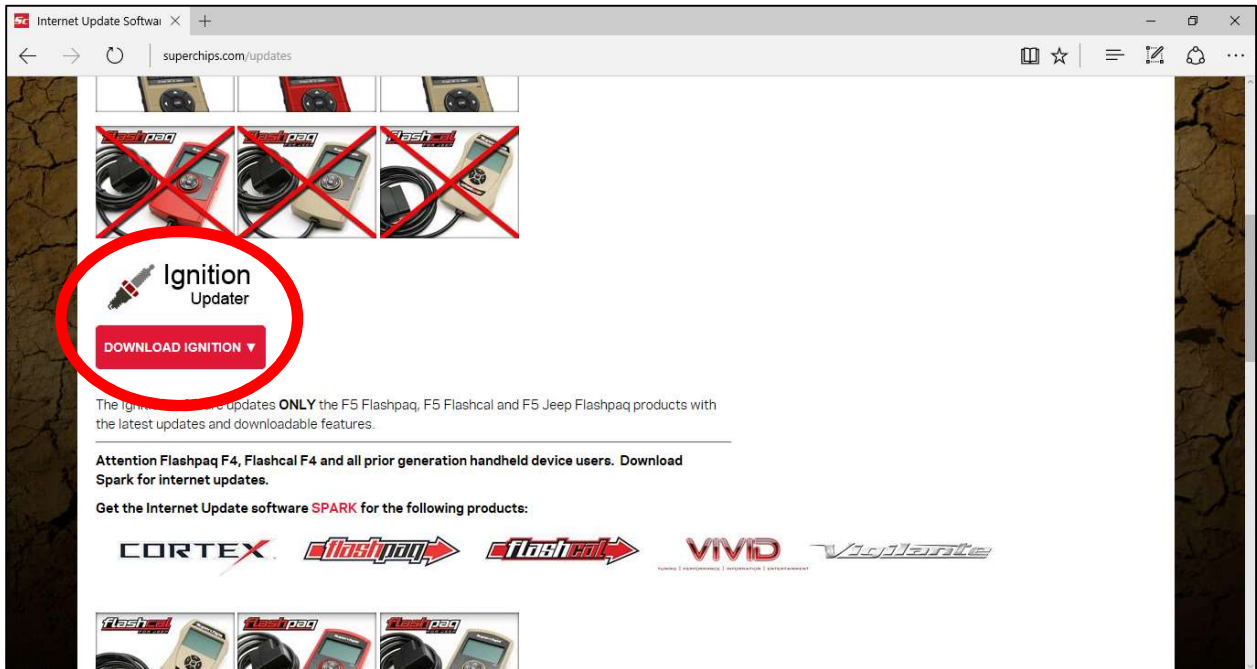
Internet Update Softwa ×

superchips.com/updates

flashpaq flashpaq flashcal

Ignition
Updater

DOWNLOAD IGNITION ▼

The Ign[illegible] updates **ONLY** the F5 Flashpaq, F5 Flashcal and F5 Jeep Flashpaq products with the latest updates and downloadable features.

**Attention Flashpaq F4, Flashcal F4 and all prior generation handheld device users. Download Spark for internet updates.**

**Get the Internet Update software SPARK for the following products:**

CORTEX flashpaq flashcal VIVID Vigilante

flashcal flashpaq flashpaq